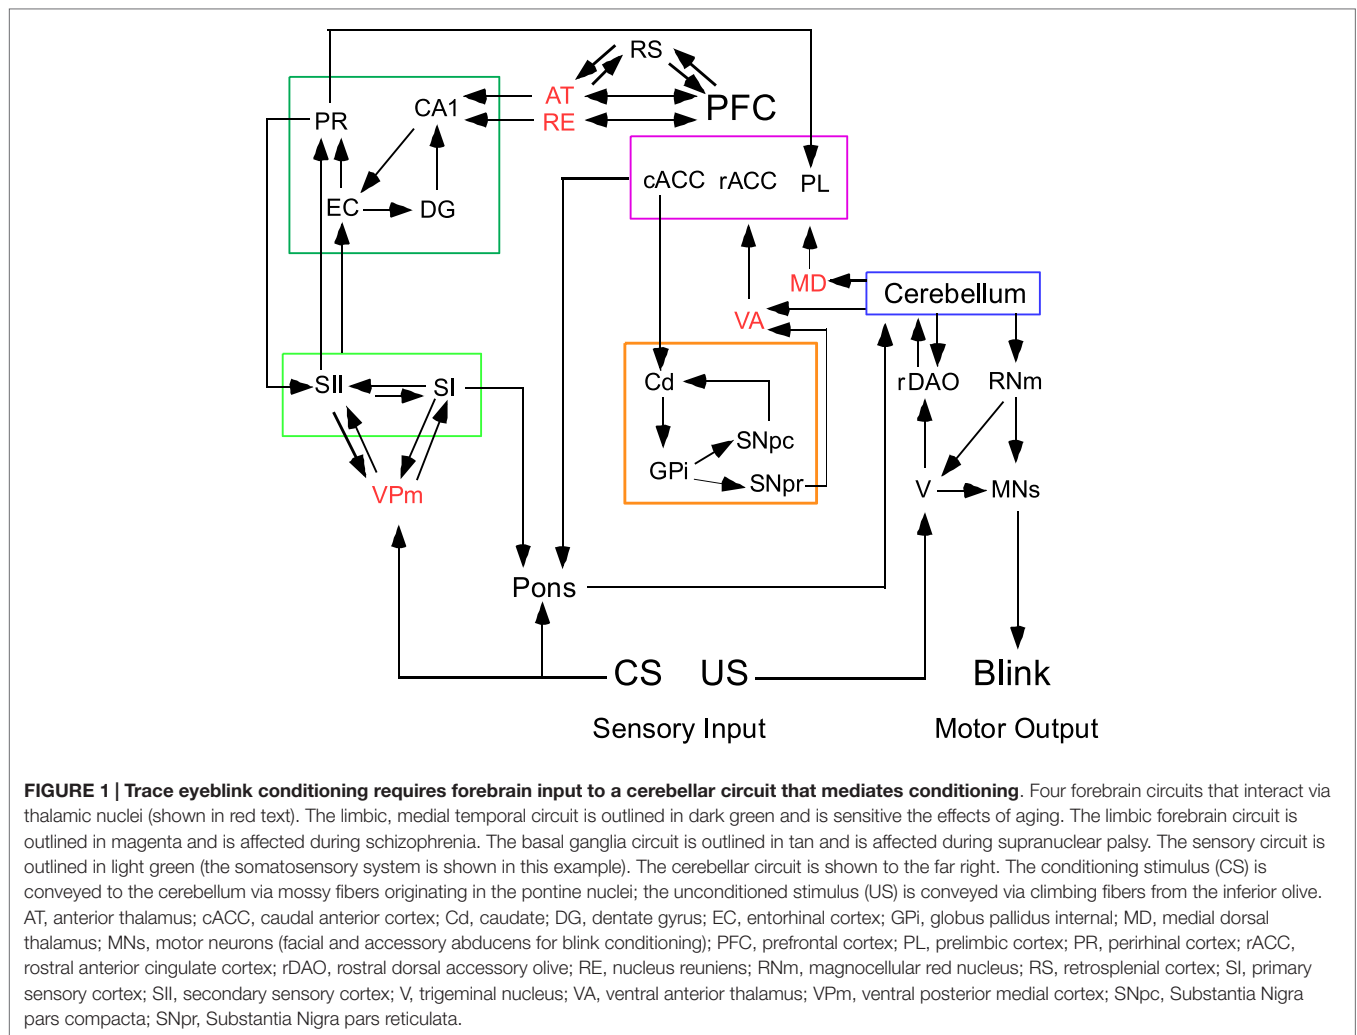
RS
AT
RE
PFC
PR
CA1
EC
DG
cACC rACC PL
MD
Cerebellum
VA
SII
SI
Cd
SNpc
GPi
SNpr
rDAO
RNm
V
MNs
VPm
Pons
CS US
Blink
Sensory Input
Motor Output

**FIGURE 1 | Trace eyeblink conditioning requires forebrain input to a cerebellar circuit that mediates conditioning**. Four forebrain circuits that interact via thalamic nuclei (shown in red text). The limbic, medial temporal circuit is outlined in dark green and is sensitive the effects of aging. The limbic forebrain circuit is outlined in magenta and is affected during schizophrenia. The basal ganglia circuit is outlined in tan and is affected during supranuclear palsy. The sensory circuit is outlined in light green (the somatosensory system is shown in this example). The cerebellar circuit is shown to the far right. The conditioning stimulus (CS) is conveyed to the cerebellum via mossy fibers originating in the pontine nuclei; the unconditioned stimulus (US) is conveyed via climbing fibers from the inferior olive. AT, anterior thalamus; cACC, caudal anterior cortex; Cd, caudate; DG, dentate gyrus; EC, entorhinal cortex; GPi, globus pallidus internal; MD, medial dorsal thalamus; MNs, motor neurons (facial and accessory abducens for blink conditioning); PFC, prefrontal cortex; PL, prelimbic cortex; PR, perirhinal cortex; rACC, rostral anterior cingulate cortex; rDAO, rostral dorsal accessory olive; RE, nucleus reuniens; RNm, magnocellular red nucleus; RS, retrosplenial cortex; SI, primary sensory cortex; SII, secondary sensory cortex; V, trigeminal nucleus; VA, ventral anterior thalamus; VPm, ventral posterior medial cortex; SNpc, Substantia Nigra pars compacta; SNpr, Substantia Nigra pars reticulata.